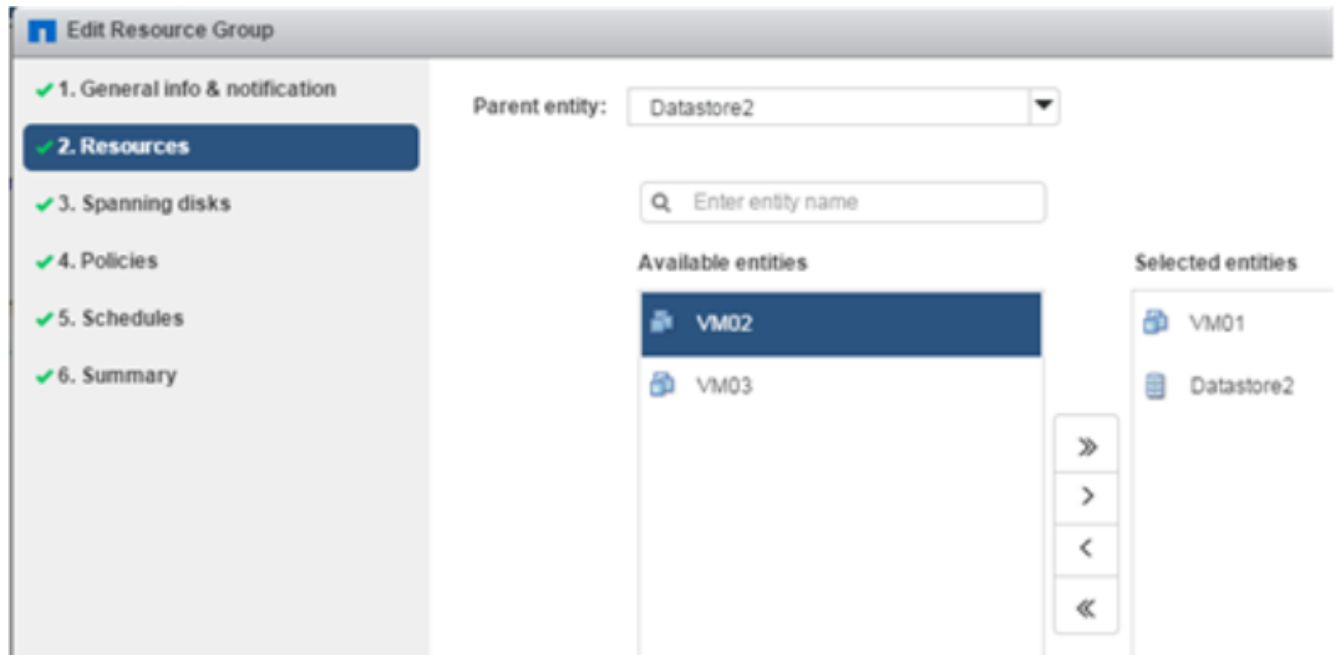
Edit Resource Group

✔ 1. General info & notification
✔ 2. Resources
✔ 3. Spanning disks
✔ 4. Policies
✔ 5. Schedules
✔ 6. Summary

Parent entity: Datastore2

Enter entity name

Available entities
VM02
VM03

»
›
‹
«

Selected entities
VM01
Datastore2